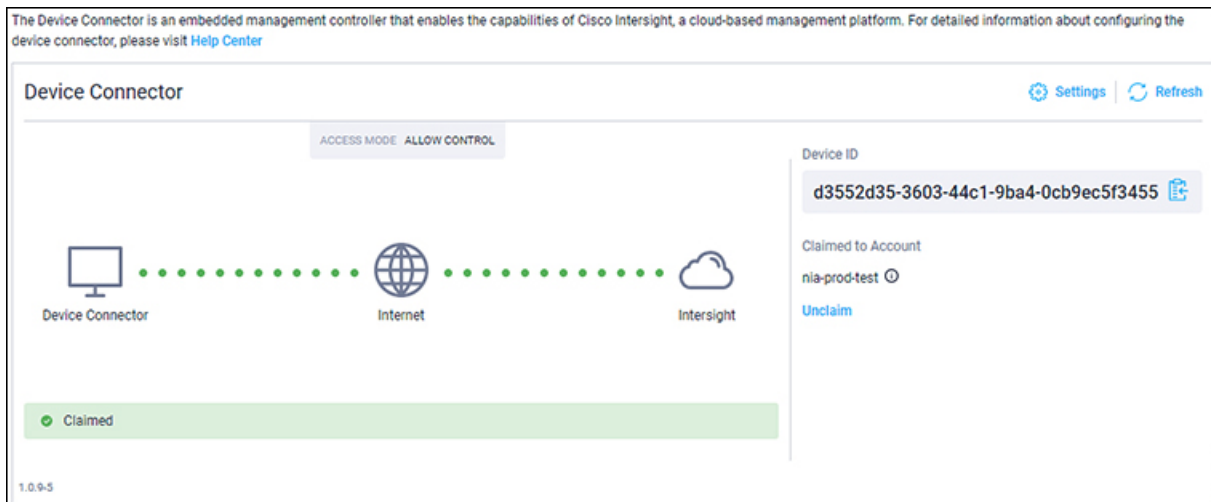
The Device Connector is an embedded management controller that enables the capabilities of Cisco Intersight, a cloud-based management platform. For detailed information about configuring the device connector, please visit Help Center

Device Connector

Settings | Refresh

ACCESS MODE ALLOW CONTROL

Device Connector

Internet

Intersight

Claimed

Device ID

d3552d35-3603-44c1-9ba4-0cb9ec5f3455

Claimed to Account

nia-prod-test

Unclaim

1.0.9-5